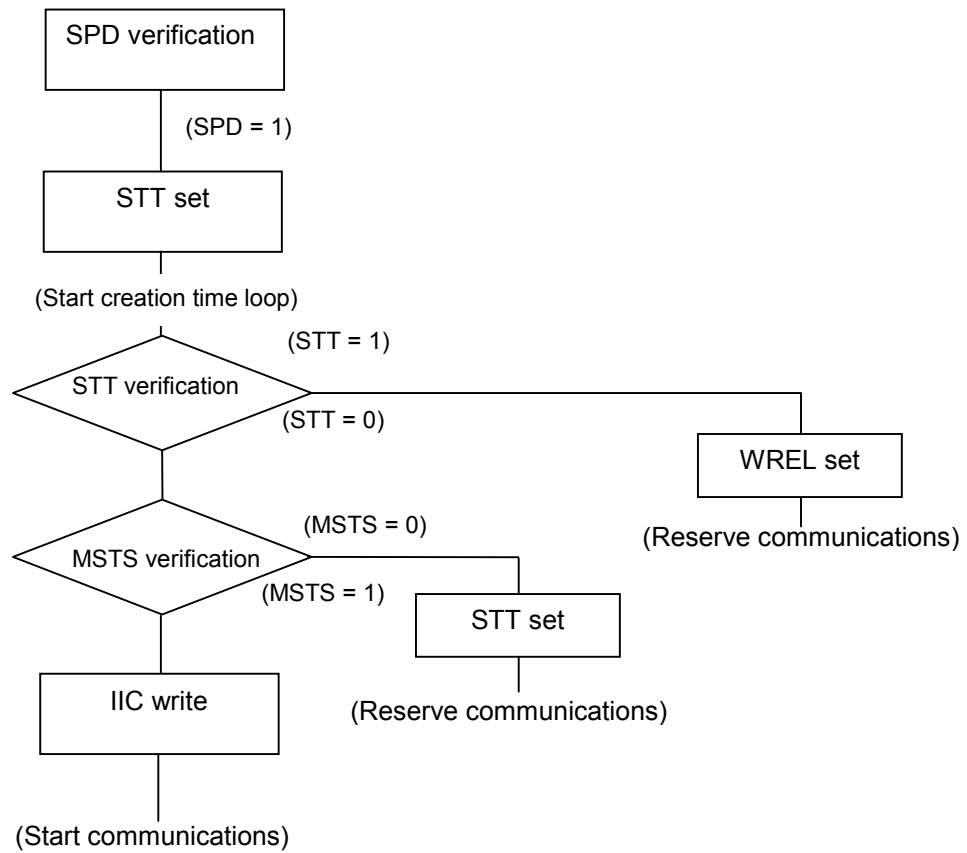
SPD verification

(SPD = 1)

STT set

(Start creation time loop)

(STT = 1)

STT verification

(STT = 0)

WREL set

(Reserve communications)

(MSTS = 0)

MSTS verification

(MSTS = 1)

STT set

(Reserve communications)

IIC write

(Start communications)